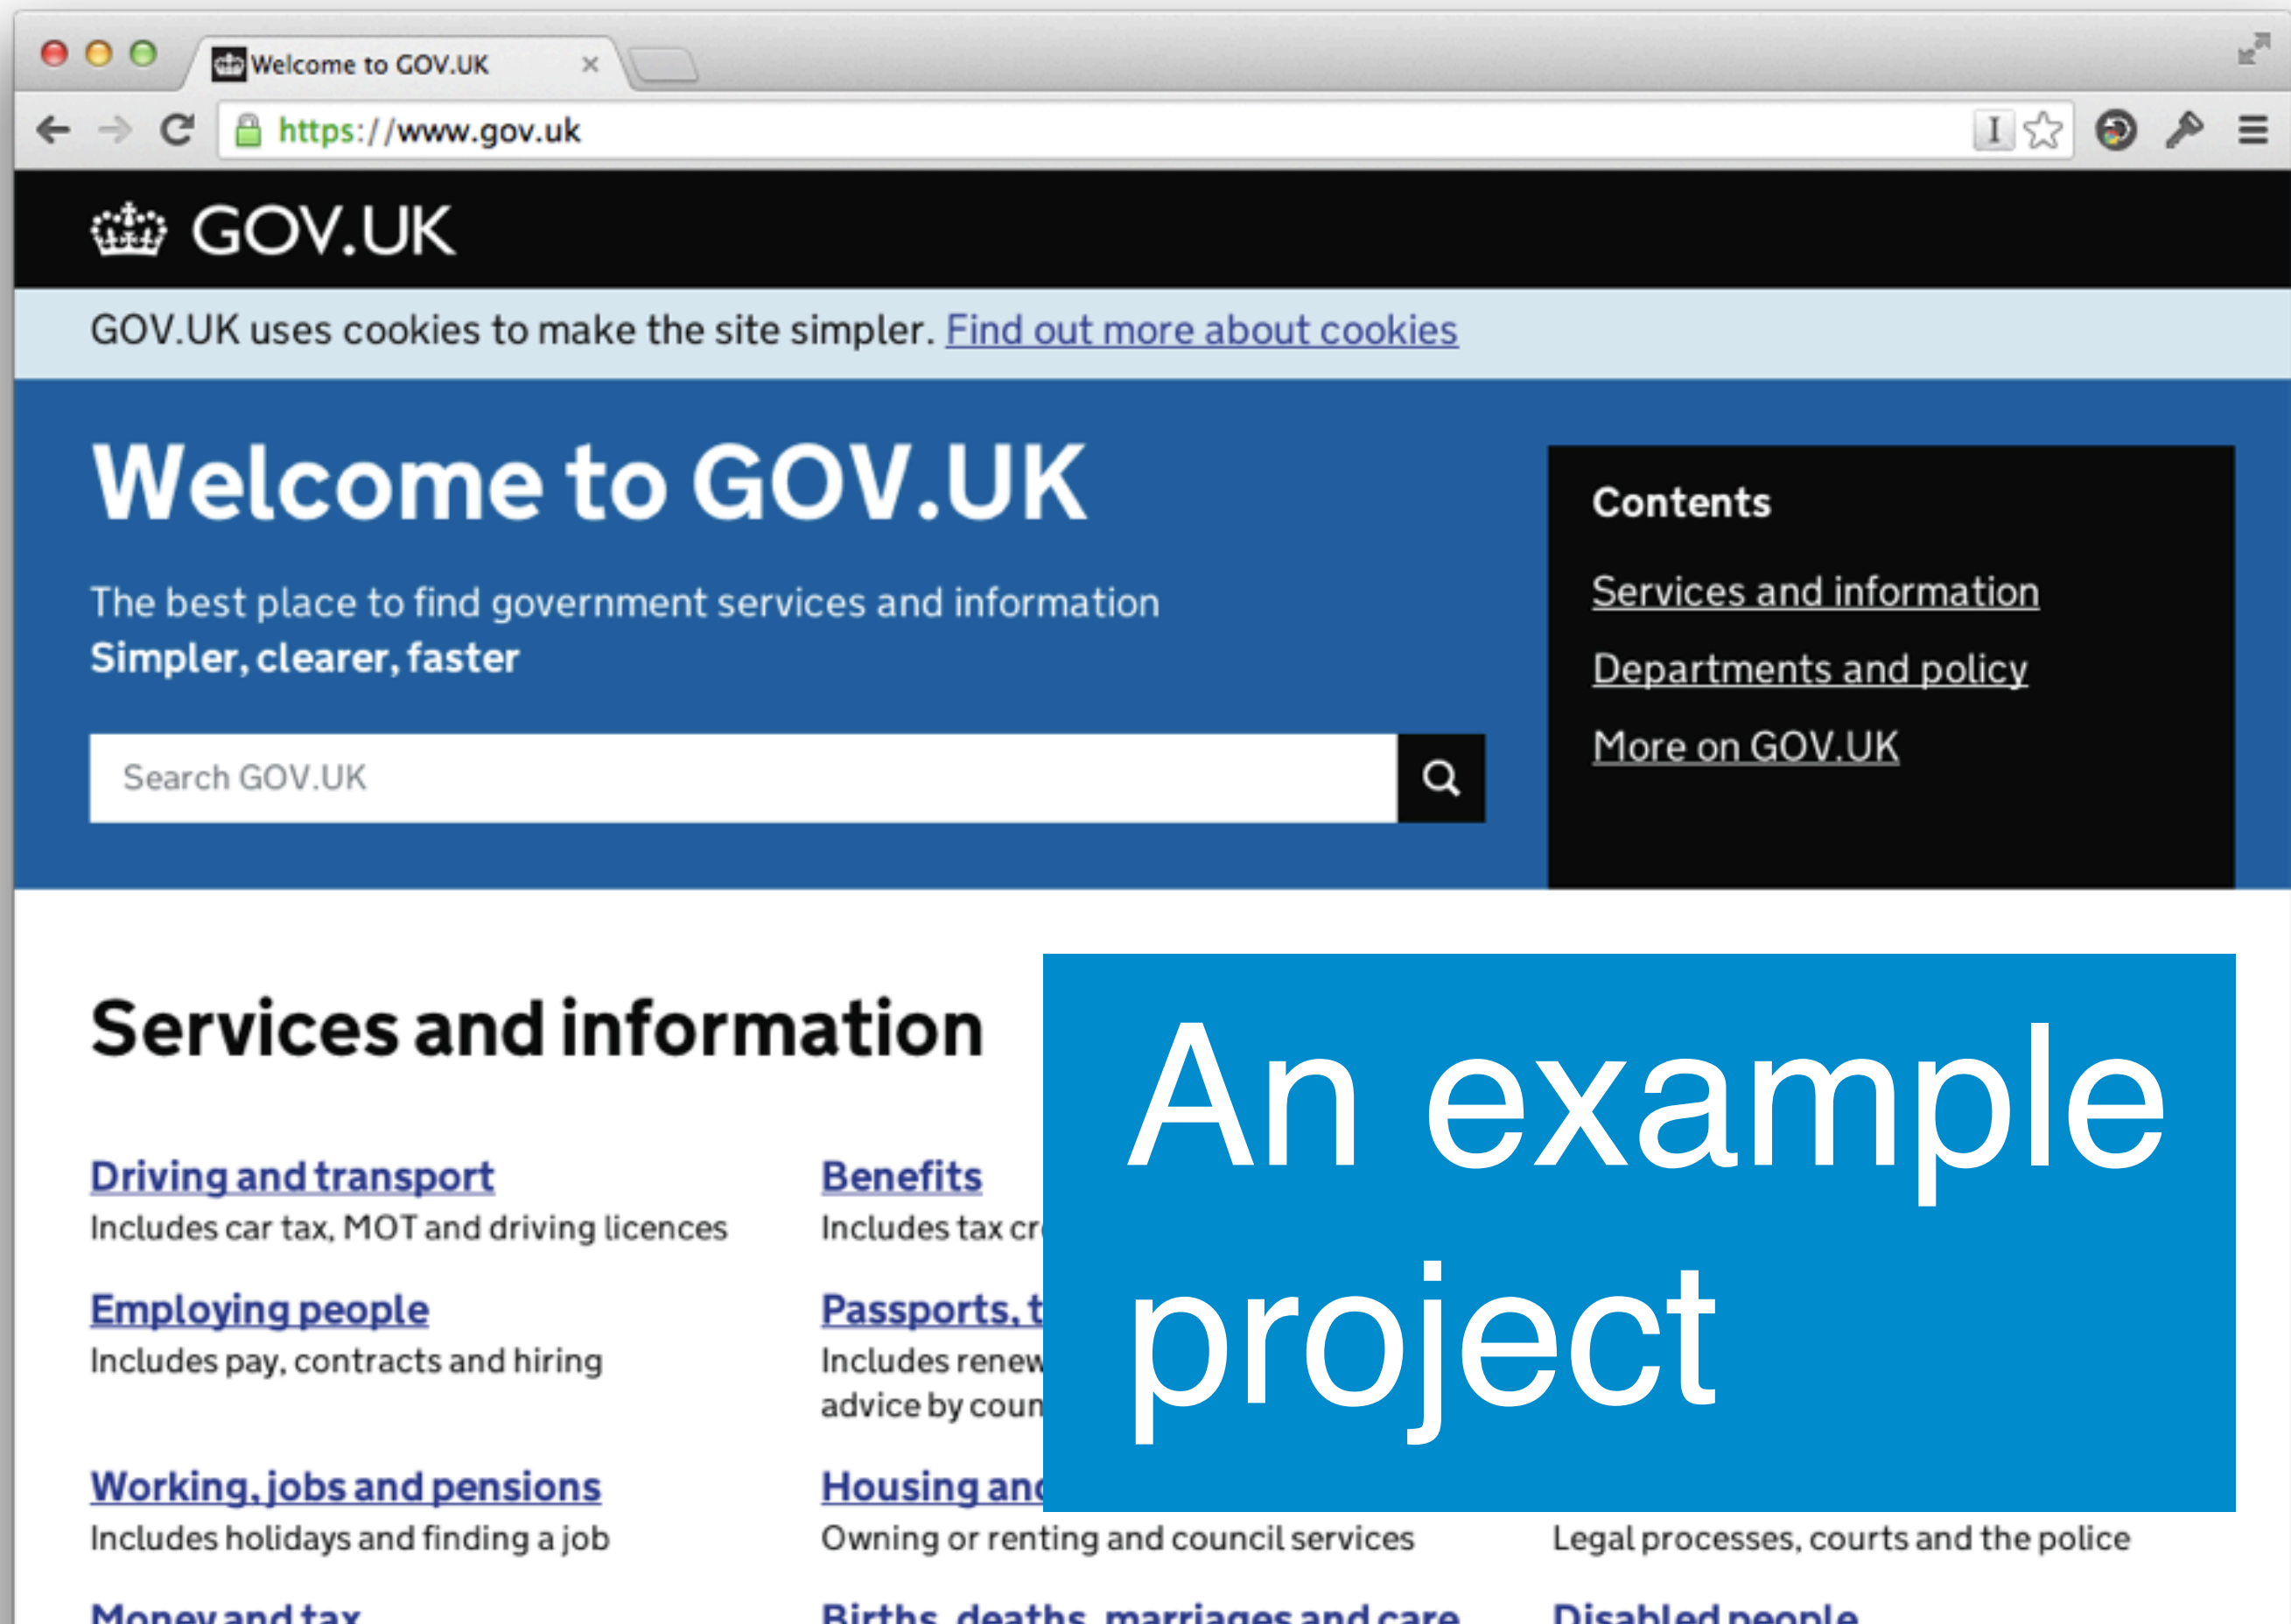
Welcome to GOV.UK ×

https://www.gov.uk

GOV.UK

GOV.UK uses cookies to make the site simpler. Find out more about cookies

Welcome to GOV.UK

The best place to find government services and information
Simpler, clearer, faster

Search GOV.UK

Contents

Services and information

Departments and policy

More on GOV.UK

Services and information

An example project

Driving and transport
Includes car tax, MOT and driving licences

Benefits
Includes tax cr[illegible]

Employing people
Includes pay, contracts and hiring

Passports, t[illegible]
Includes renew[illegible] advice by coun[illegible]

Working, jobs and pensions
Includes holidays and finding a job

Housing and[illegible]
Owning or renting and council services

Legal processes, courts and the police

Money and tax

Births, deaths, marriages and care

Disabled people